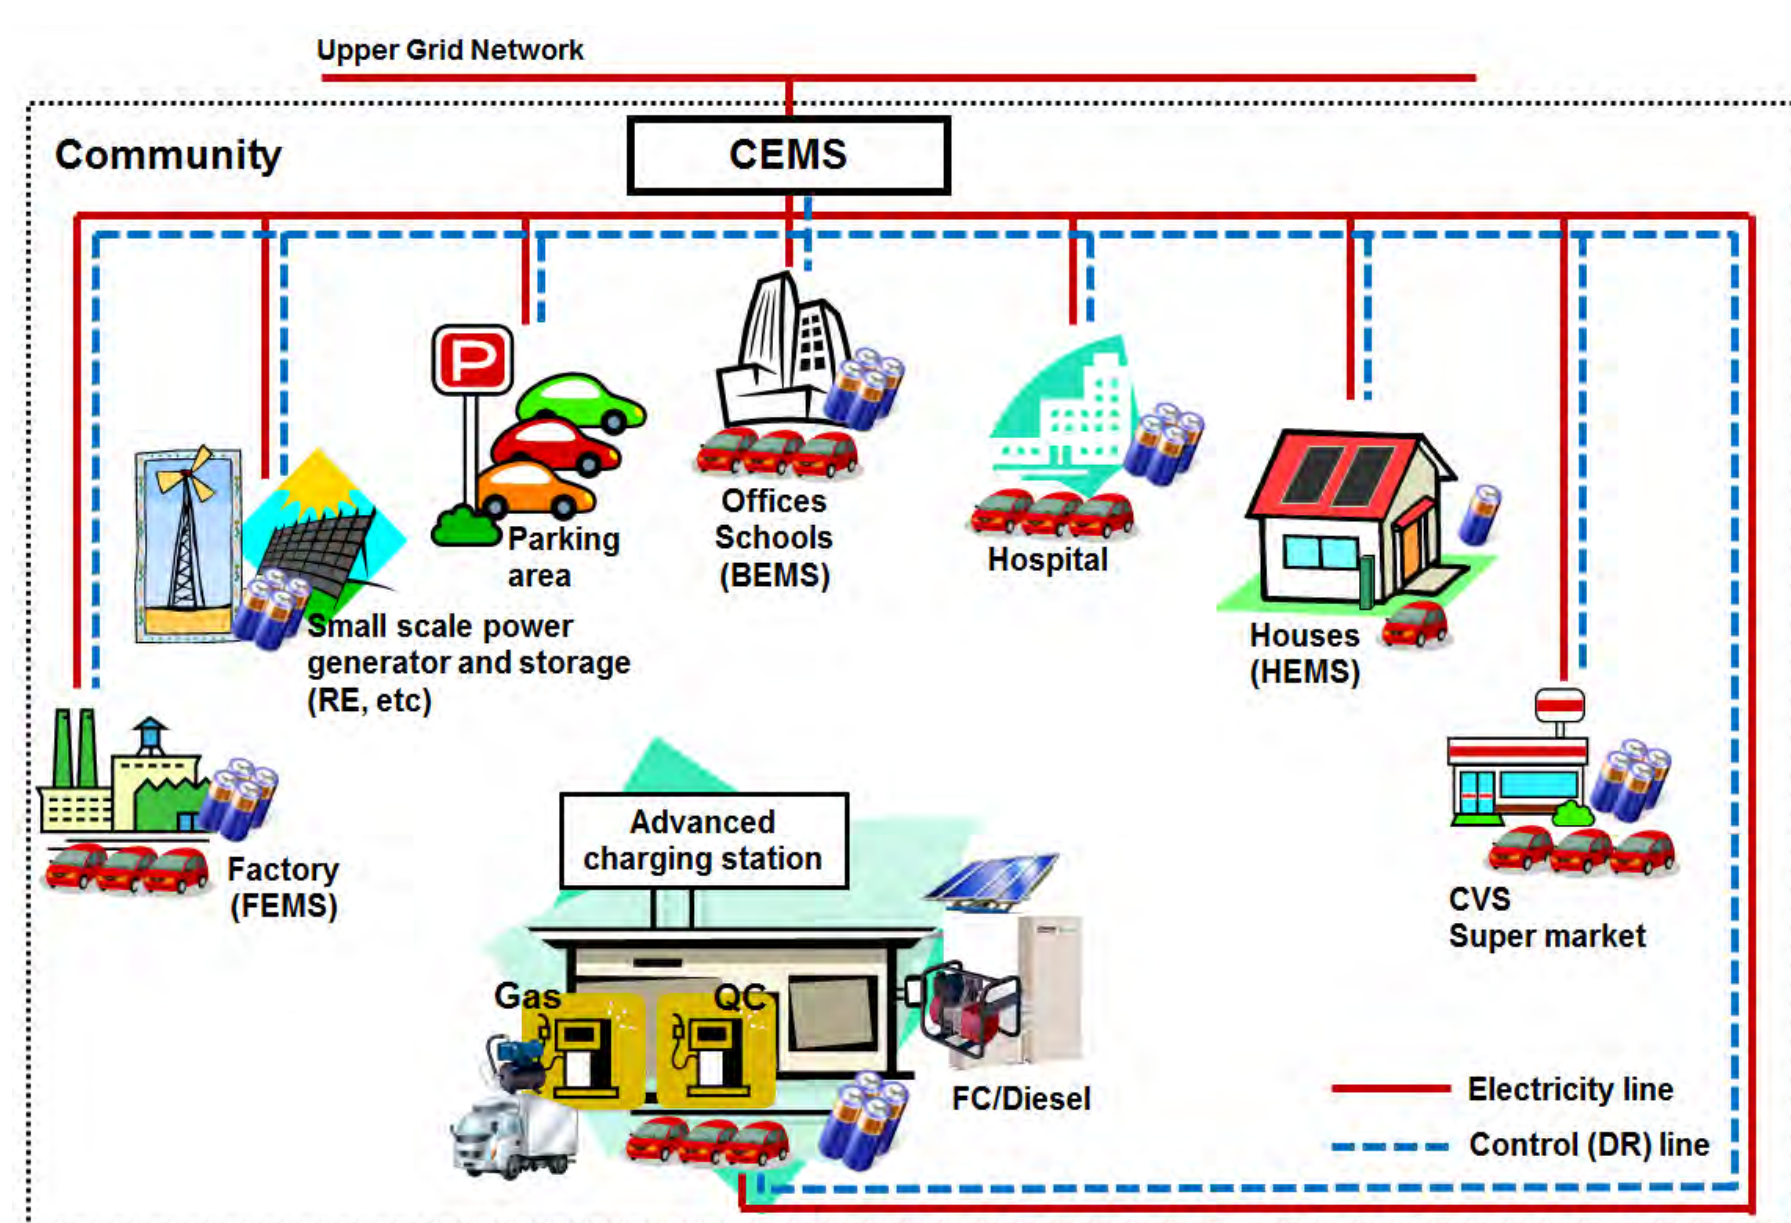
Upper Grid Network

Community

CEMS

Parking area

Offices Schools (BEMS)

Hospital

Houses (HEMS)

Small scale power generator and storage (RE, etc)

Factory (FEMS)

Advanced charging station

Gas

QC

FC/Diesel

CVS Super market

Electricity line

Control (DR) line